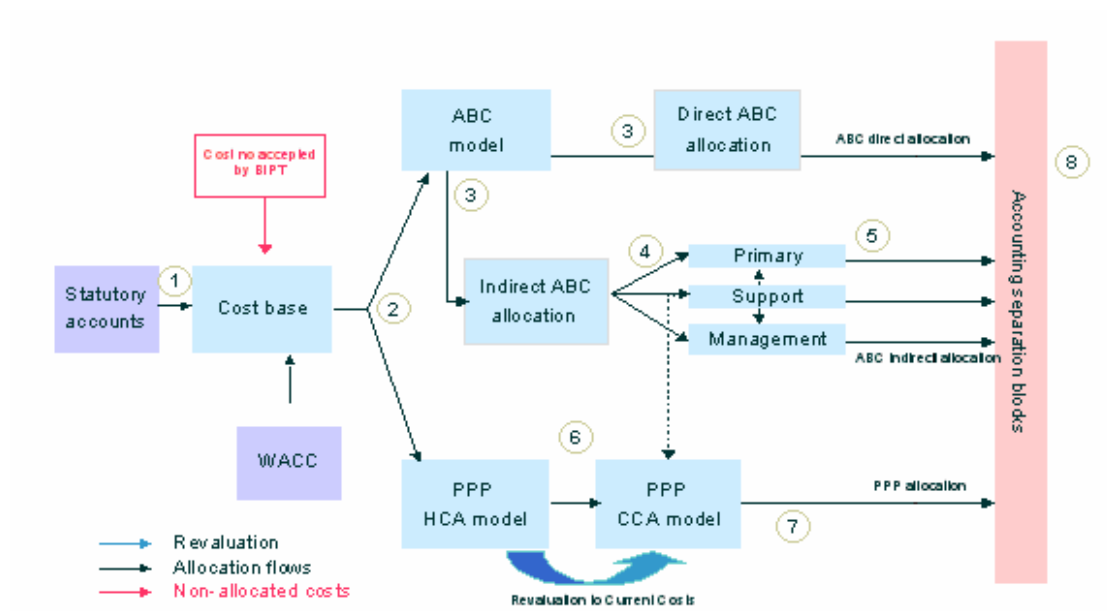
Cost no accepted by BIPT

ABC model

3

Direct ABC allocation

ABC direct allocation

8

3

Accounting separation blocks

4

Primary

5

1

Statutory accounts

Cost base

2

Indirect ABC allocation

Support

Management

ABC indirect allocation

WACC

6

PPP HCA model

PPP CCA model

PPP allocation

7

Revaluation

Allocation flows

Non- allocated costs

Revaluation to Current Costs